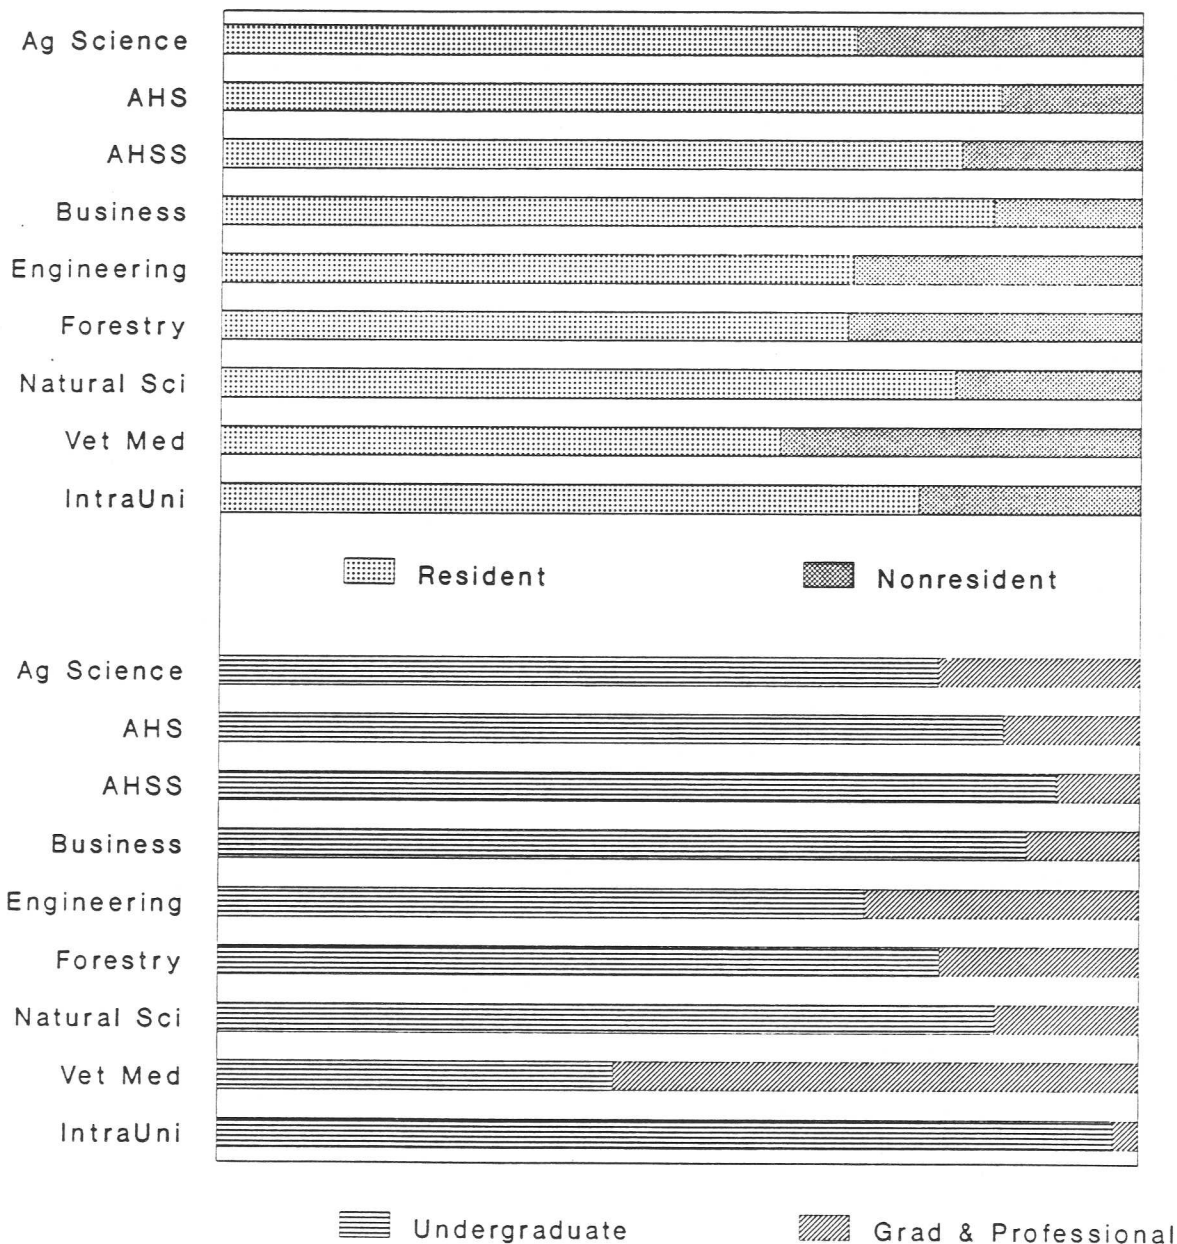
Ag Science
AHS
AHSS
Business
Engineering
Forestry
Natural Sci
Vet Med
IntraUni

Resident
Nonresident

Ag Science
AHS
AHSS
Business
Engineering
Forestry
Natural Sci
Vet Med
IntraUni

Undergraduate
Grad & Professional